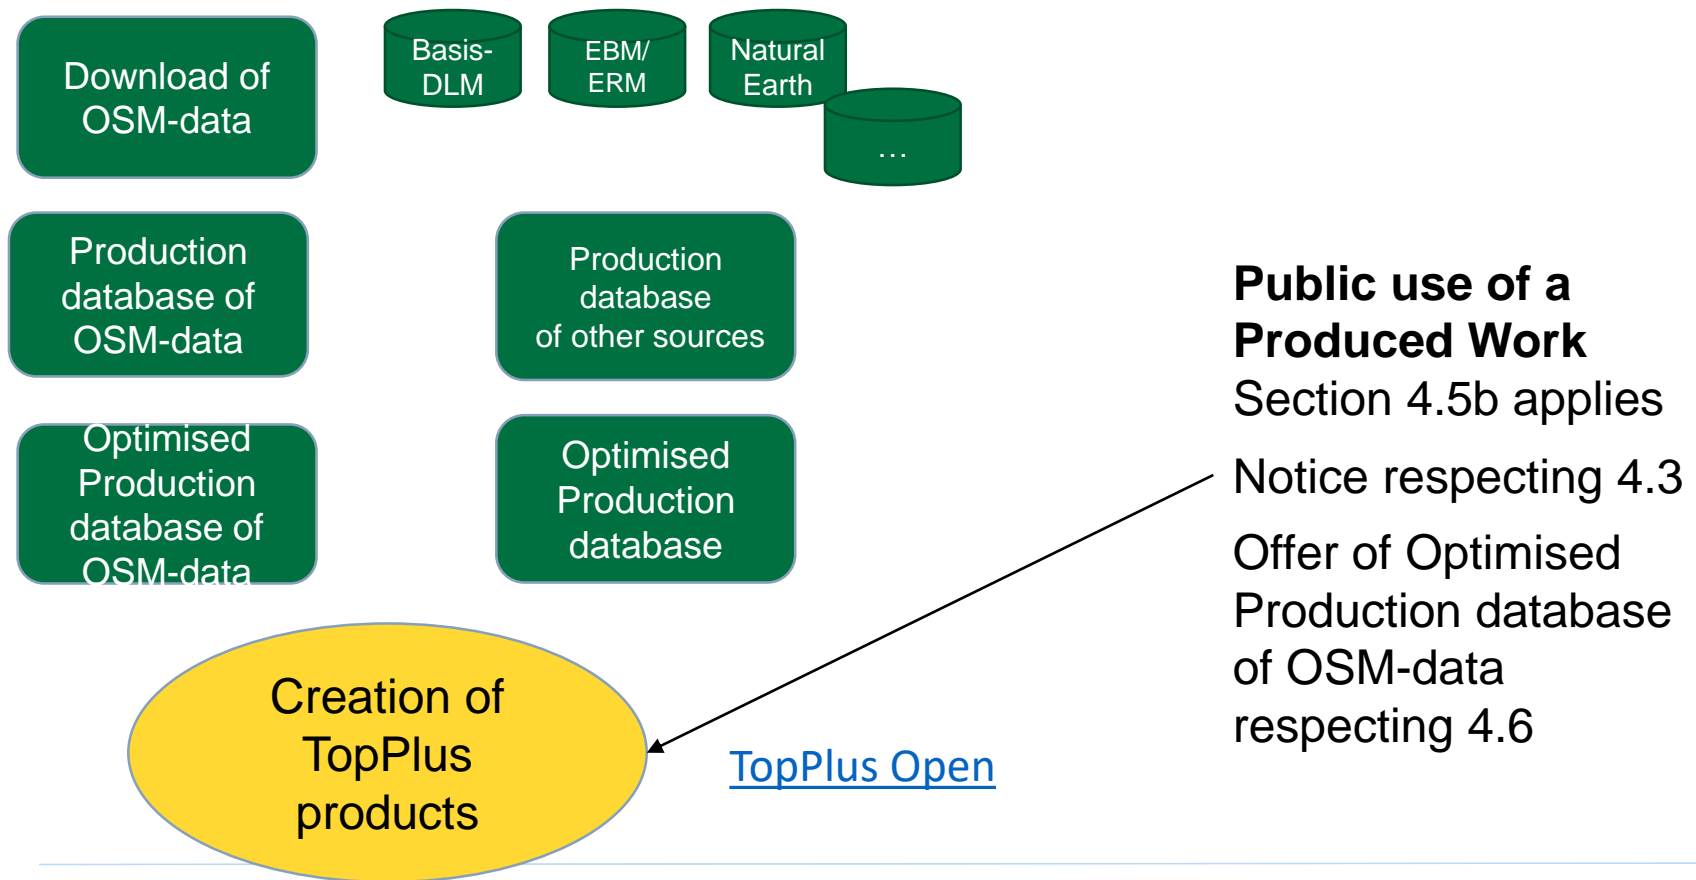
Download of OSM-data

Basis-DLM

EBM/ ERM

Natural Earth

...

Production database of OSM-data

Production database of other sources

Optimised Production database of OSM-data

Optimised Production database

Public use of a Produced Work
Section 4.5b applies

Notice respecting 4.3

Offer of Optimised Production database of OSM-data respecting 4.6

Creation of TopPlus products

TopPlus Open